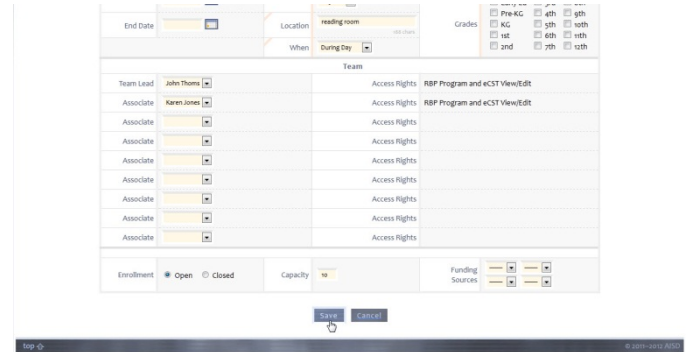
End Date

Location reading room

When During Day

Grades Pre-K 4th 9th KG 5th 10th 1st 6th 11th 2nd 7th 12th

Team

| | | | |
|---|---|---|---|
| Team Lead | John Thoms | Access Rights | RBP Program and eCST View/Edit |
| Associate | Karen Jones | Access Rights | RBP Program and eCST View/Edit |
| Associate | | Access Rights | |
| Associate | | Access Rights | |
| Associate | | Access Rights | |
| Associate | | Access Rights | |
| Associate | | Access Rights | |
| Associate | | Access Rights | |
| Associate | | Access Rights | |

Enrollment Open Closed Capacity 10 Funding Sources — —

Save Cancel

top

© 2011-2012 AISD